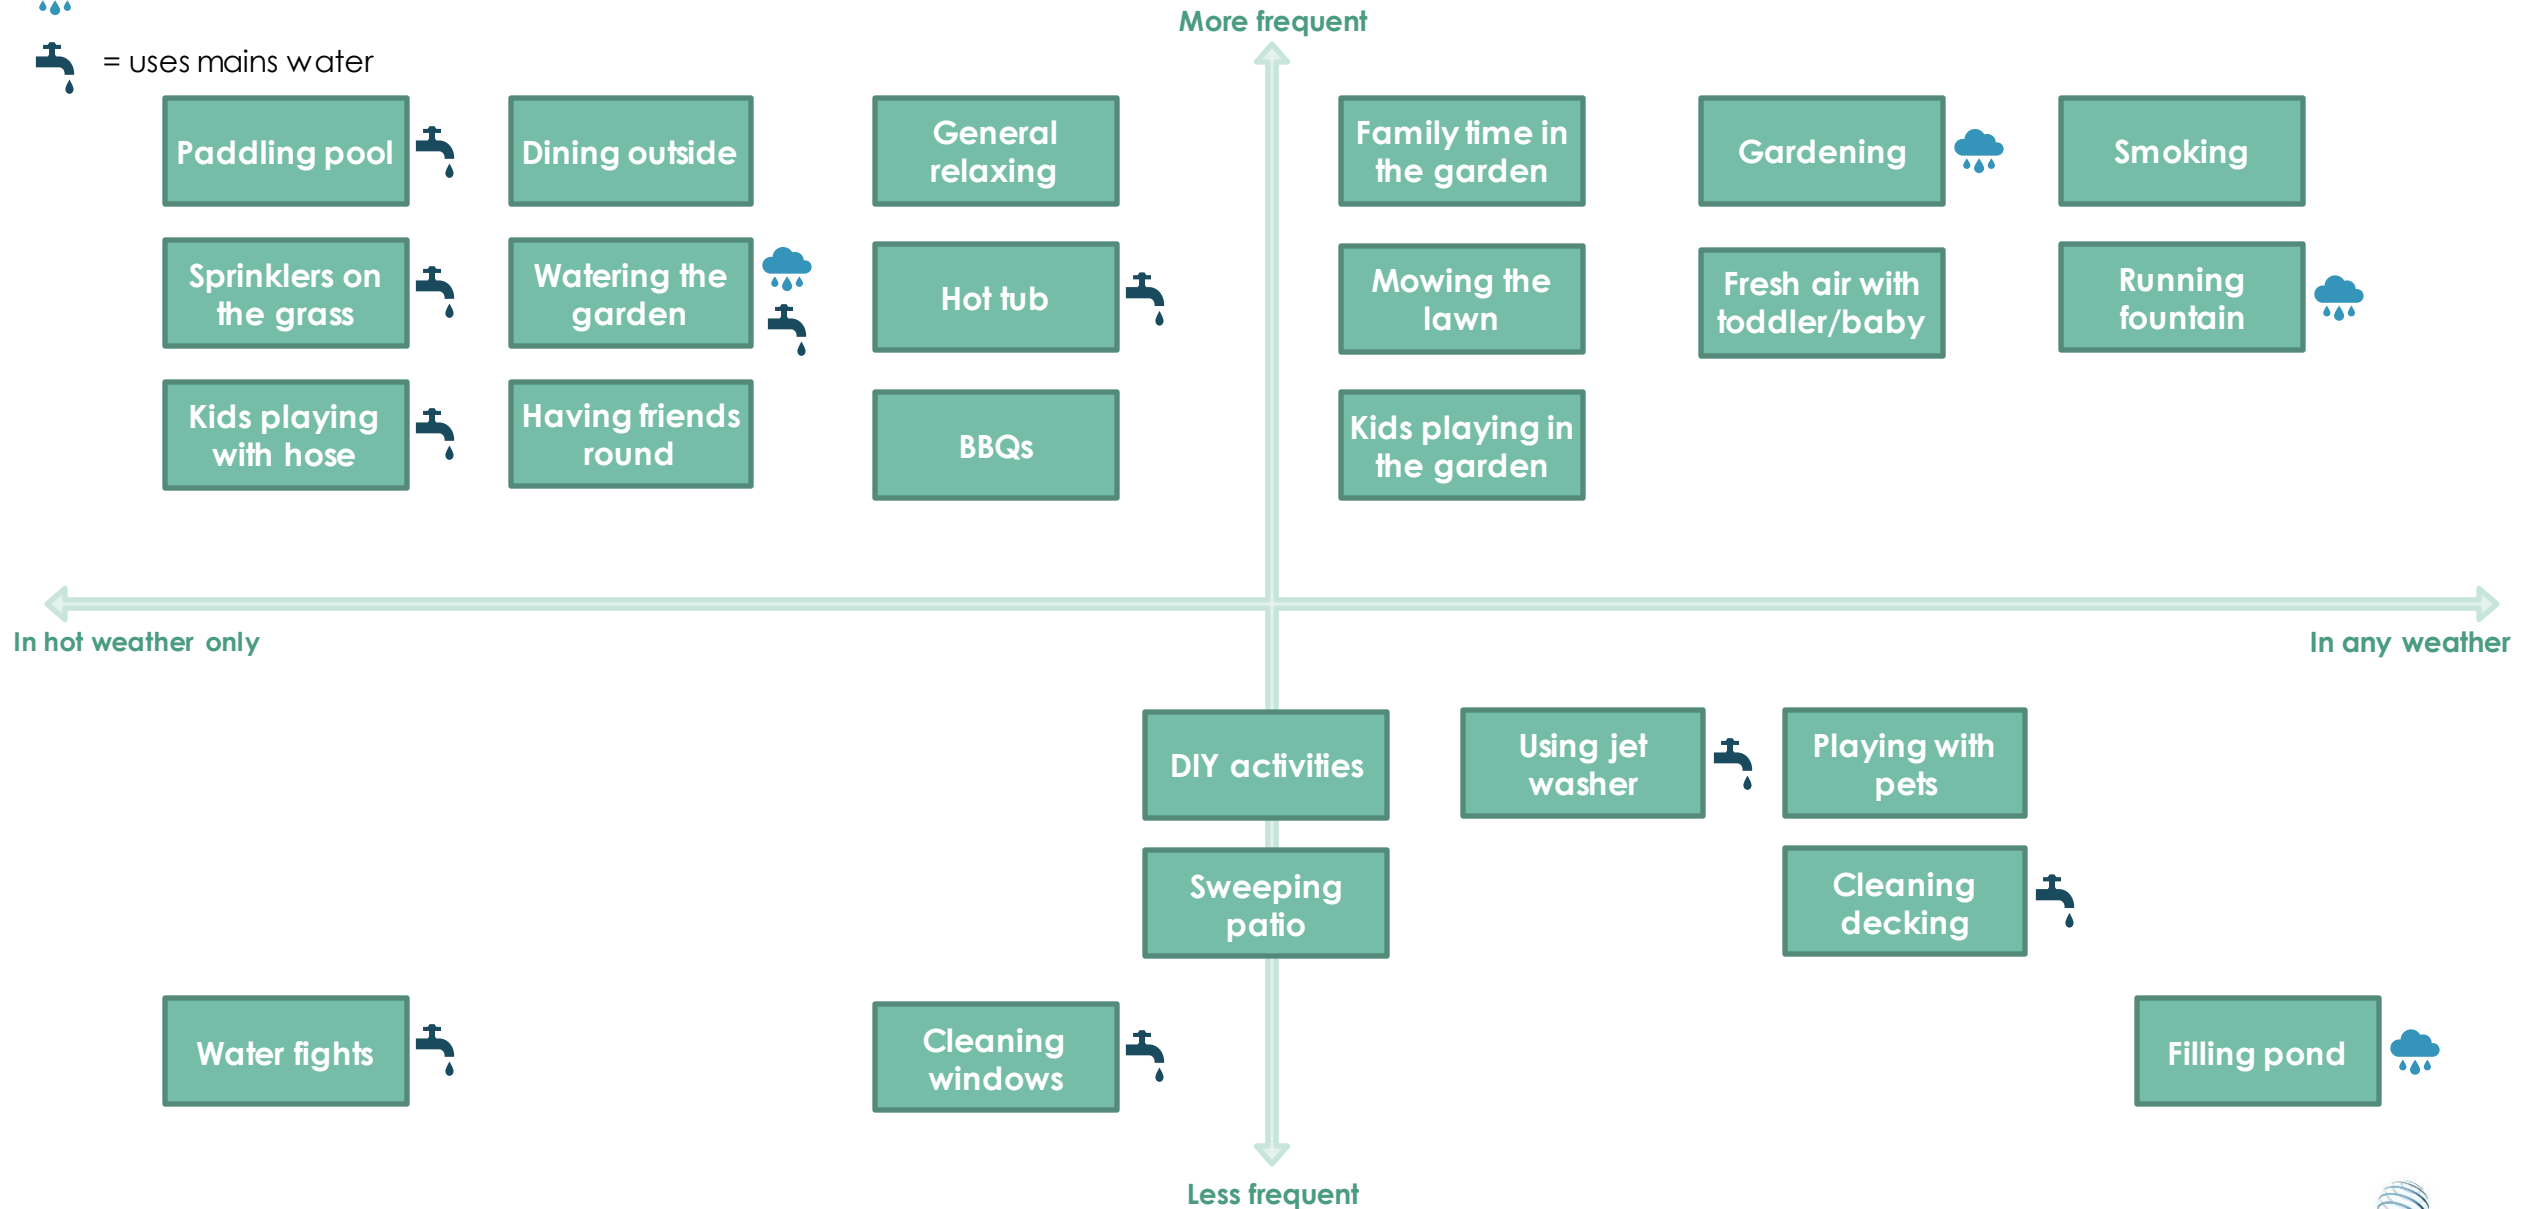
= uses mains water

More frequent

Paddling pool

Dining outside

General relaxing

Family time in the garden

Gardening

Smoking

Sprinklers on the grass

Watering the garden

Hot tub

Mowing the lawn

Fresh air with toddler/baby

Running fountain

Kids playing with hose

Having friends round

BBQs

Kids playing in the garden

In hot weather only

In any weather

DIY activities

Using jet washer

Playing with pets

Sweeping patio

Cleaning decking

Water fights

Cleaning windows

Filling pond

Less frequent